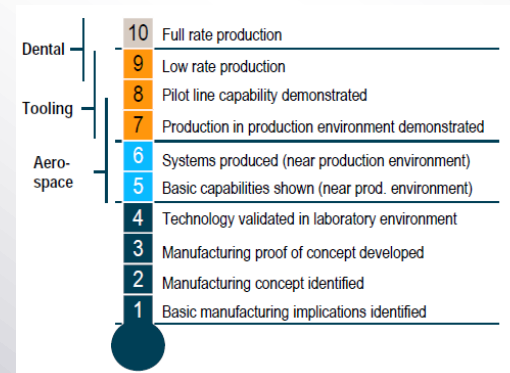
Dental

Tooling

Aerospace

10 Full rate production
9 Low rate production
8 Pilot line capability demonstrated
7 Production in production environment demonstrated
6 Systems produced (near production environment)
5 Basic capabilities shown (near prod. environment)
4 Technology validated in laboratory environment
3 Manufacturing proof of concept developed
2 Manufacturing concept identified
1 Basic manufacturing implications identified